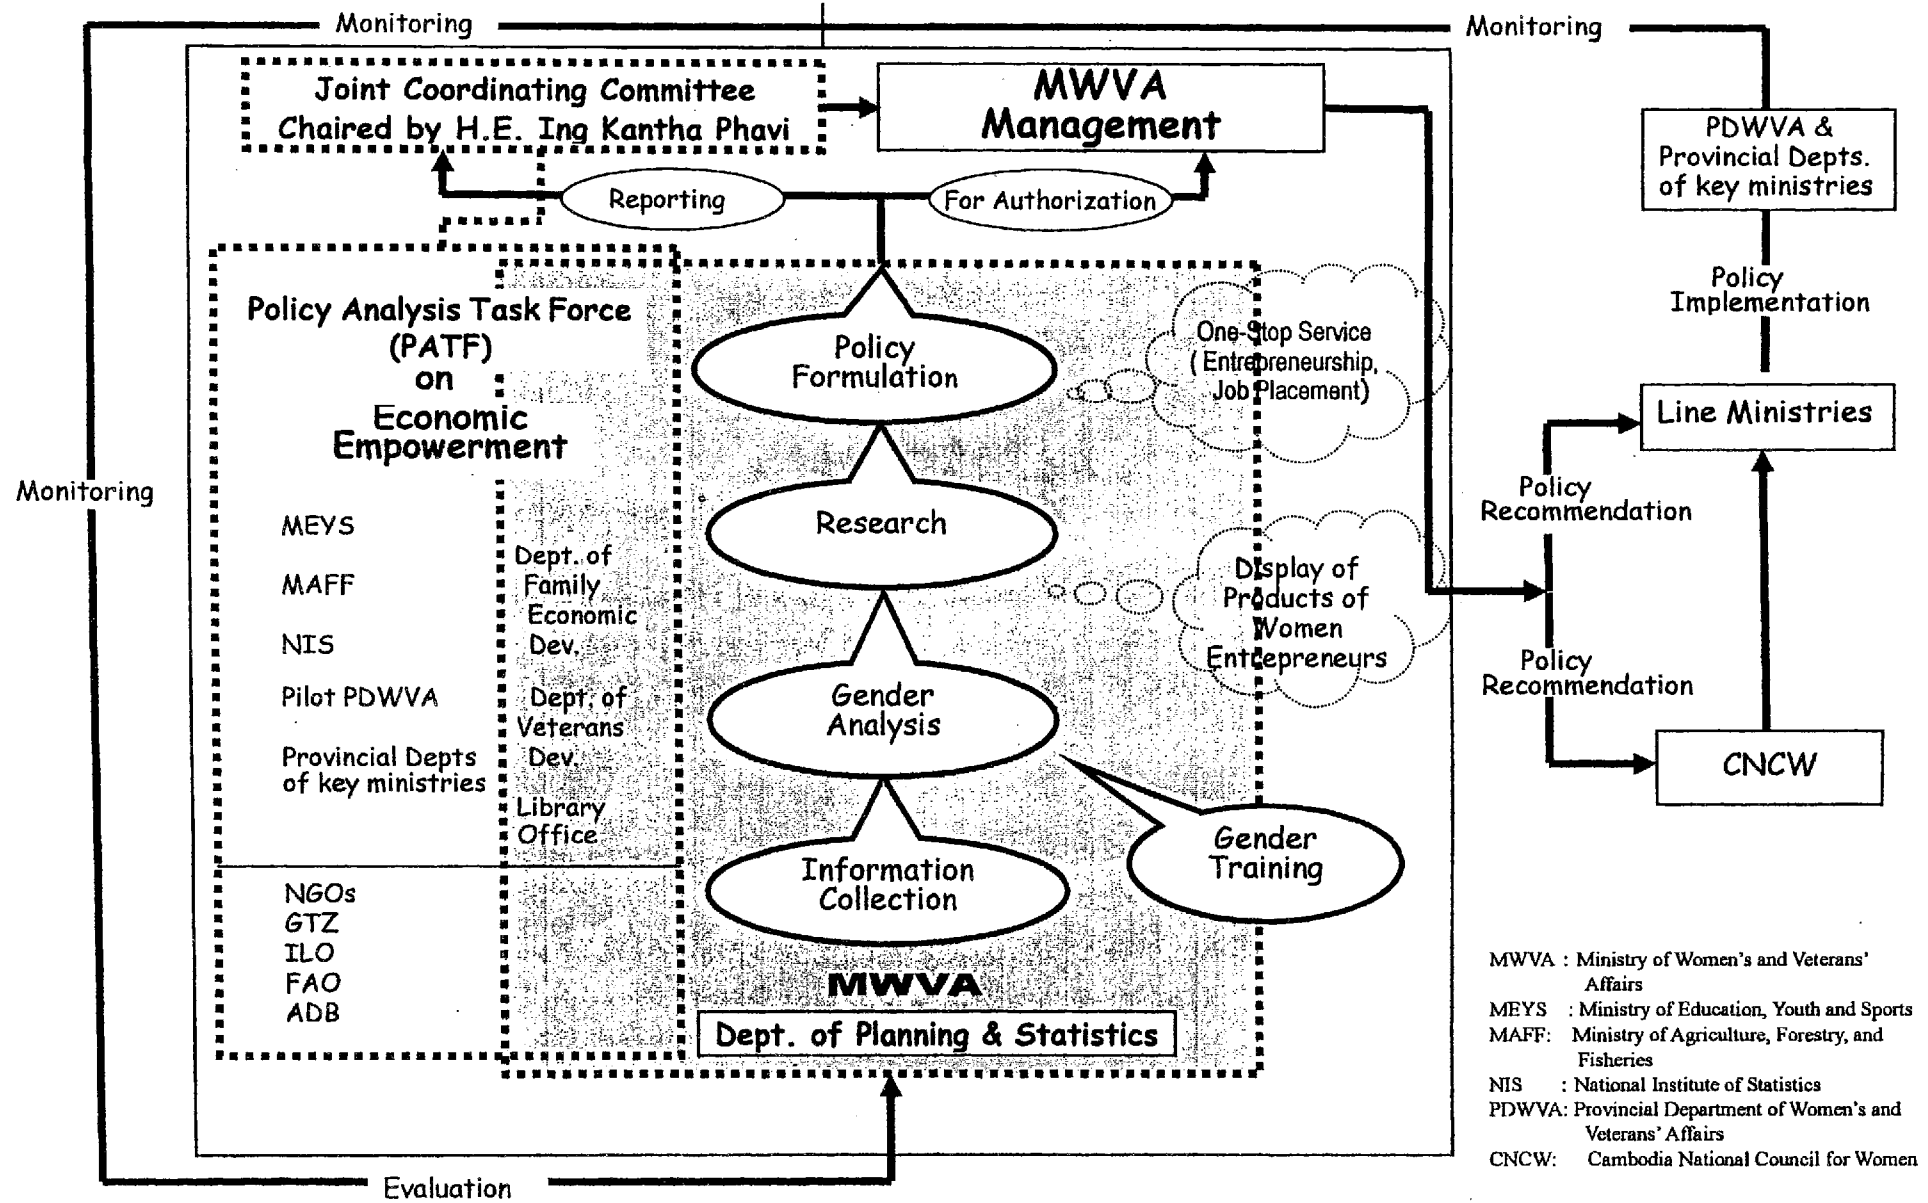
Monitoring

Monitoring

Joint Coordinating Committee
Chaired by H.E. Ing Kantha Phavi

MWVA
Management

PDWVA &
Provincial Depts.
of key ministries

Reporting

For Authorization

Policy Analysis Task Force
(PATF)
on
Economic
Empowerment

Policy
Formulation

One-Stop Service
(Entrepreneurship,
Job Placement)

Policy
Implementation

Line Ministries

Monitoring

Research

Policy
Recommendation

MEYS

MAFF

NIS

Pilot PDWVA

Provincial Depts
of key ministries

Dept. of
Family
Economic
Dev.

Dept. of
Veterans
Dev.

Library
Office

Display of
Products of
Women
Entrepreneurs

Gender
Analysis

Policy
Recommendation

CNCW

Gender
Training

Information
Collection

NGOs
GTZ
ILO
FAO
ADB

MWVA

Dept. of Planning & Statistics

MWVA : Ministry of Women's and Veterans' Affairs
MEYS : Ministry of Education, Youth and Sports
MAFF: Ministry of Agriculture, Forestry, and Fisheries
NIS : National Institute of Statistics
PDWVA: Provincial Department of Women's and Veterans' Affairs
CNCW: Cambodia National Council for Women

Evaluation